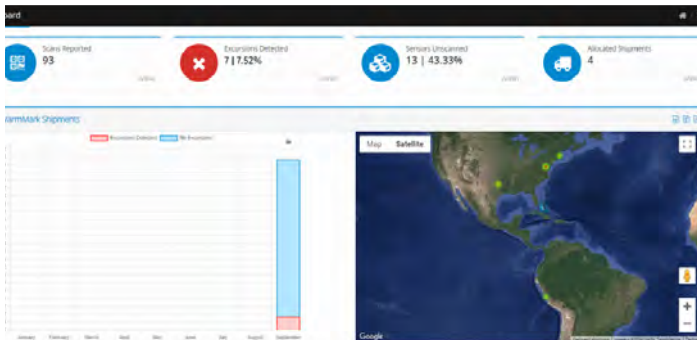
oard

Scans Reported
93

Excursions Detected
7 | 7.52%

Sensors Unscanned
13 | 43.33%

Allocated Shipments
4

armMark Shipments

Excursions Detected
No Excursions

January February March April May June July August September

Map Satellite

Google